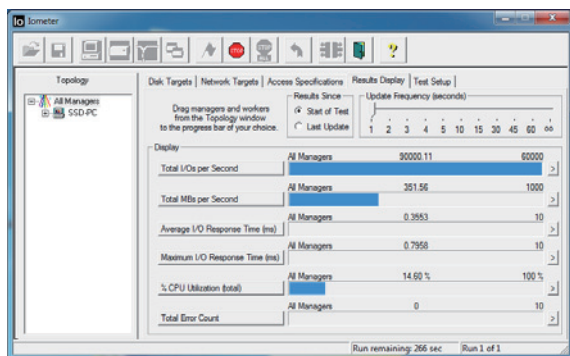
Iometer

Topology

All Managers
SSD-PC

Disk Targets | Network Targets | Access Specifications | Results Display | Test Setup

Drag managers and workers from the Topology window to the progress bar of your choice.

Results Since
Start of Test
Last Update

Update Frequency (seconds)
1 2 3 4 5 10 15 30 45 60 oo

Display

| | | | |
|---|---|---|---|
| Total I/Os per Second | All Managers | 90000.11 | 60000 |
| Total MBs per Second | All Managers | 351.56 | 1000 |
| Average I/O Response Time (ms) | All Managers | 0.3553 | 10 |
| Maximum I/O Response Time (ms) | All Managers | 0.7958 | 10 |
| % CPU Utilization (total) | All Managers | 14.60 % | 100 % |
| Total Error Count | All Managers | 0 | 10 |

Run remaining: 266 sec
Run 1 of 1